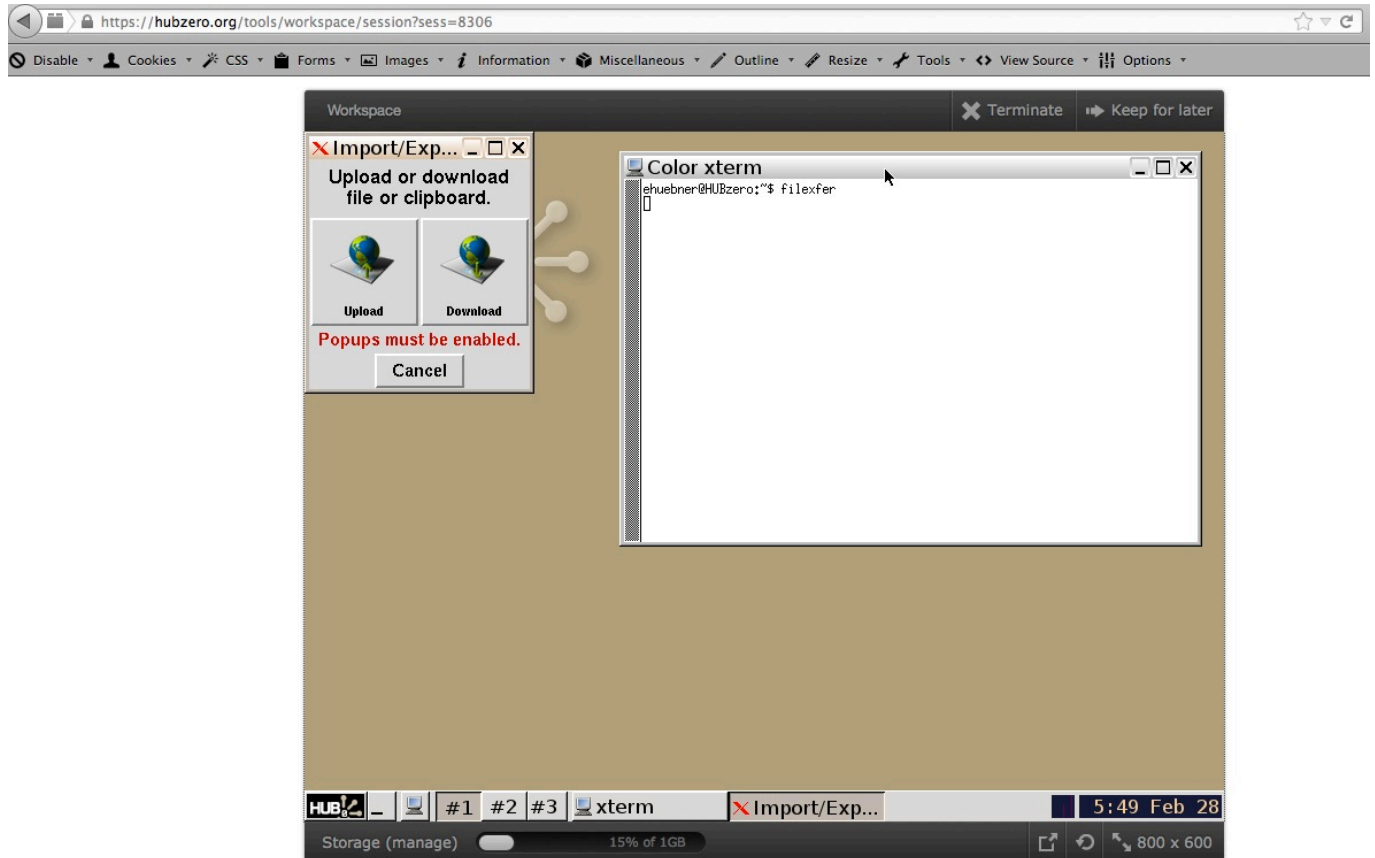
https://hubzero.org/tools/workspace/session?sess=8306

Disable ▾ Cookies ▾ CSS ▾ Forms ▾ Images ▾ Information ▾ Miscellaneous ▾ Outline ▾ Resize ▾ Tools ▾ View Source ▾ Options ▾

Workspace

Terminate Keep for later

Import/Exp...

Upload or download file or clipboard.

Upload

Download

Popups must be enabled.

Cancel

Color xterm

ehuebner@HUBzero:~$ filexfer

HUB _ #1 #2 #3 xterm Import/Exp... 5:49 Feb 28

Storage (manage) 15% of 1GB

800 x 600